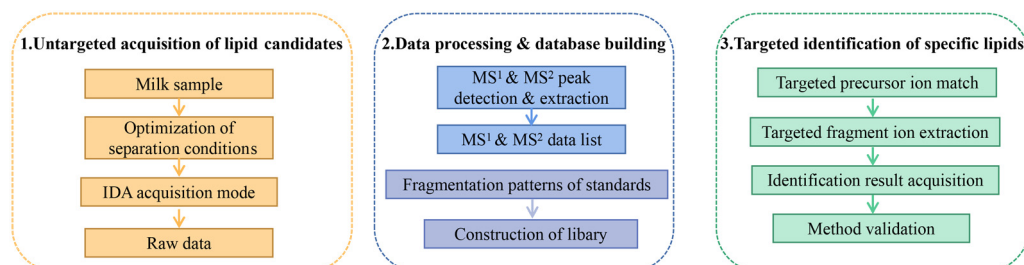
1.Untargeted acquisition of lipid candidates

Milk sample

Optimization of separation conditions

IDA acquisition mode

Raw data

2.Data processing & database building

MS$^1$ & MS$^2$ peak detection & extraction

MS$^1$ & MS$^2$ data list

Fragmentation patterns of standards

Construction of libary

3.Targeted identification of specific lipids

Targeted precursor ion match

Targeted fragment ion extraction

Identification result acquisition

Method validation